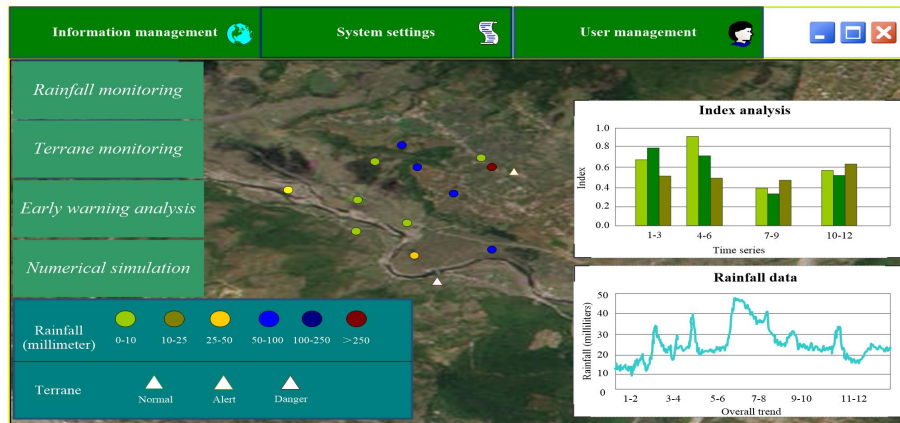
Information management

System settings

User management

Rainfall monitoring

Terrane monitoring

Early warning analysis

Numerical simulation

Rainfall (millimeter)

0-10 10-25 25-50 50-100 100-250 >250

Terrane

Normal Alert Danger

Index analysis

1.0
0.8
0.6
0.4
0.2
0.0

Index

1-3 4-6 7-9 10-12

Time series

Rainfall data

50
40
30
20
10
0

Rainfall (millileters)

1-2 3-4 5-6 7-8 9-10 11-12

Overall trend